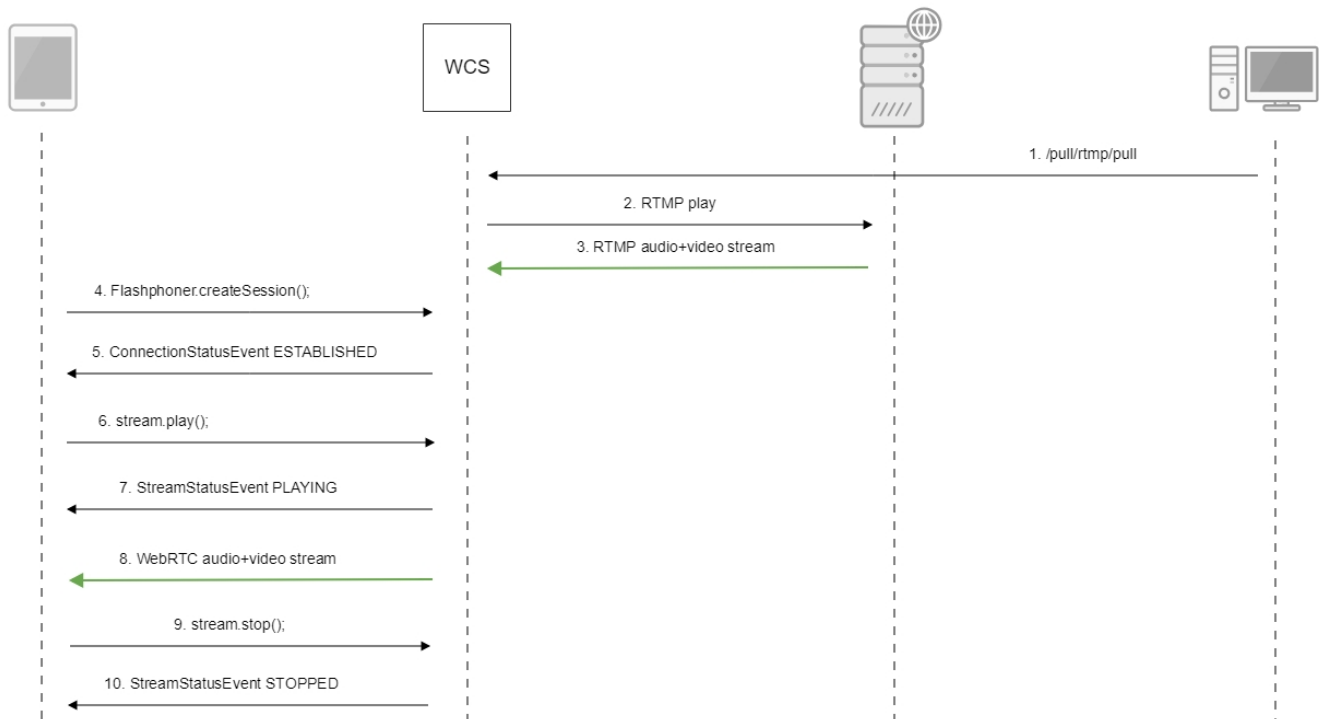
WCS

1. /pull/rtmp/pull

2. RTMP play

3. RTMP audio+video stream

4. Flashphoner.createSession();

5. ConnectionStatusEvent ESTABLISHED

6. stream.play();

7. StreamStatusEvent PLAYING

8. WebRTC audio+video stream

9. stream.stop();

10. StreamStatusEvent STOPPED